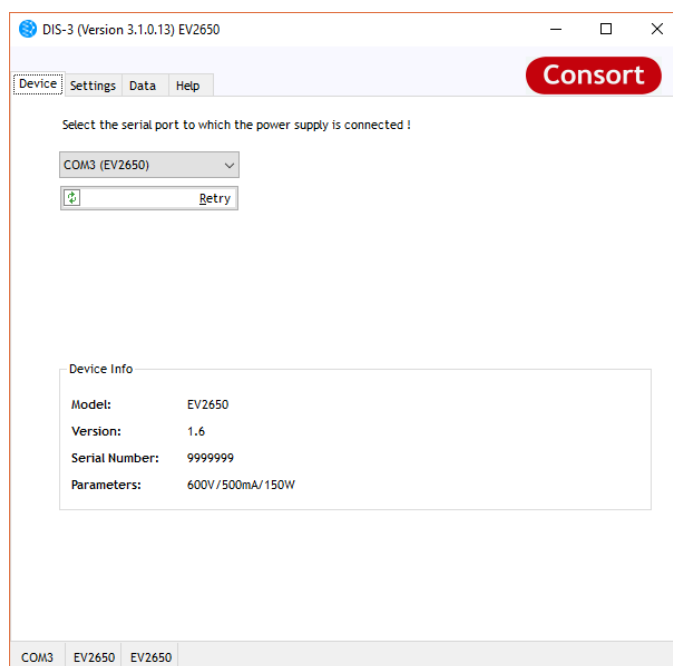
DIS-3 (Version 3.1.0.13) EV2650

Device Settings Data Help

Consort

Select the serial port to which the power supply is connected !

COM3 (EV2650)

Retry

Device Info

Model: EV2650
Version: 1.6
Serial Number: 9999999
Parameters: 600V/500mA/150W

COM3 EV2650 EV2650